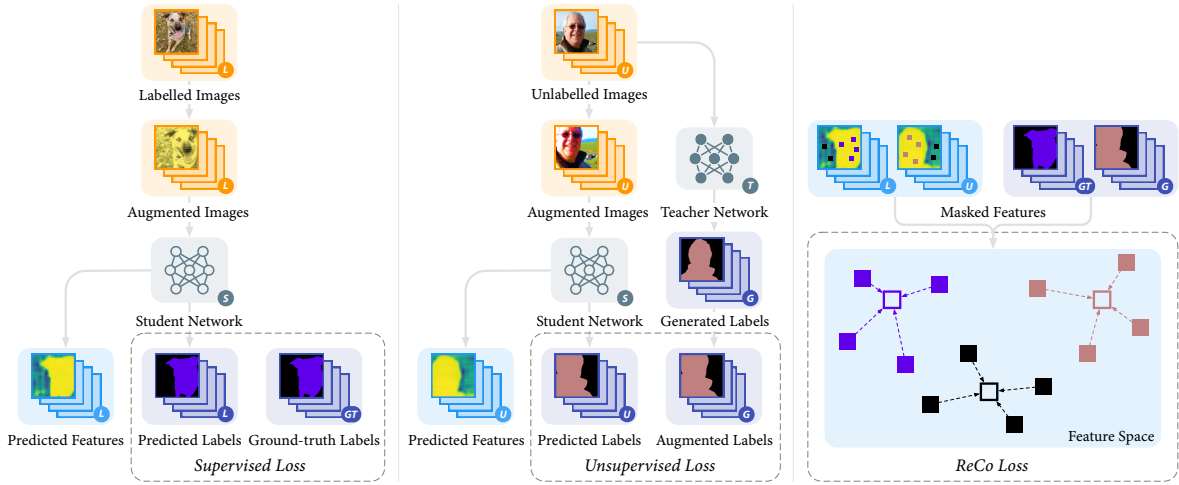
L
Labelled Images
L
Augmented Images
S
Student Network
L
Predicted Features
L
Predicted Labels
GT
Ground-truth Labels
Supervised Loss

U
Unlabelled Images
U
Augmented Images
T
Teacher Network
G
Generated Labels
S
Student Network
U
Predicted Features
U
Predicted Labels
G
Augmented Labels
Unsupervised Loss

L
U
GT
G
Masked Features
Feature Space
ReCo Loss